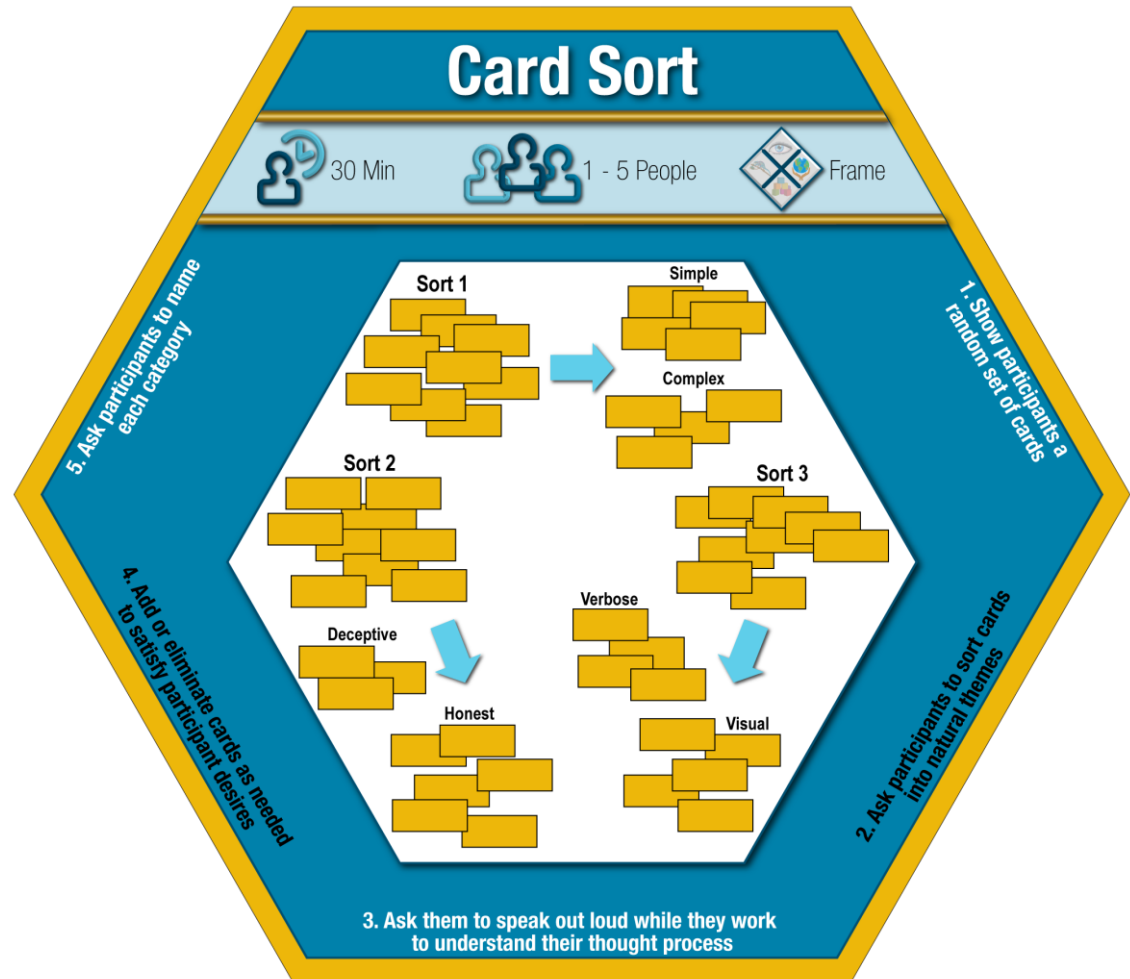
Card Sort

30 Min

1 - 5 People

Frame

1. Show participants a random set of cards

2. Ask participants to sort cards into natural themes

3. Ask them to speak out loud while they work to understand their thought process

4. Add or eliminate cards as needed to satisfy participant desires

5. Ask participants to name each category

Sort 1

Simple

Complex

Sort 2

Sort 3

Deceptive

Honest

Verbose

Visual